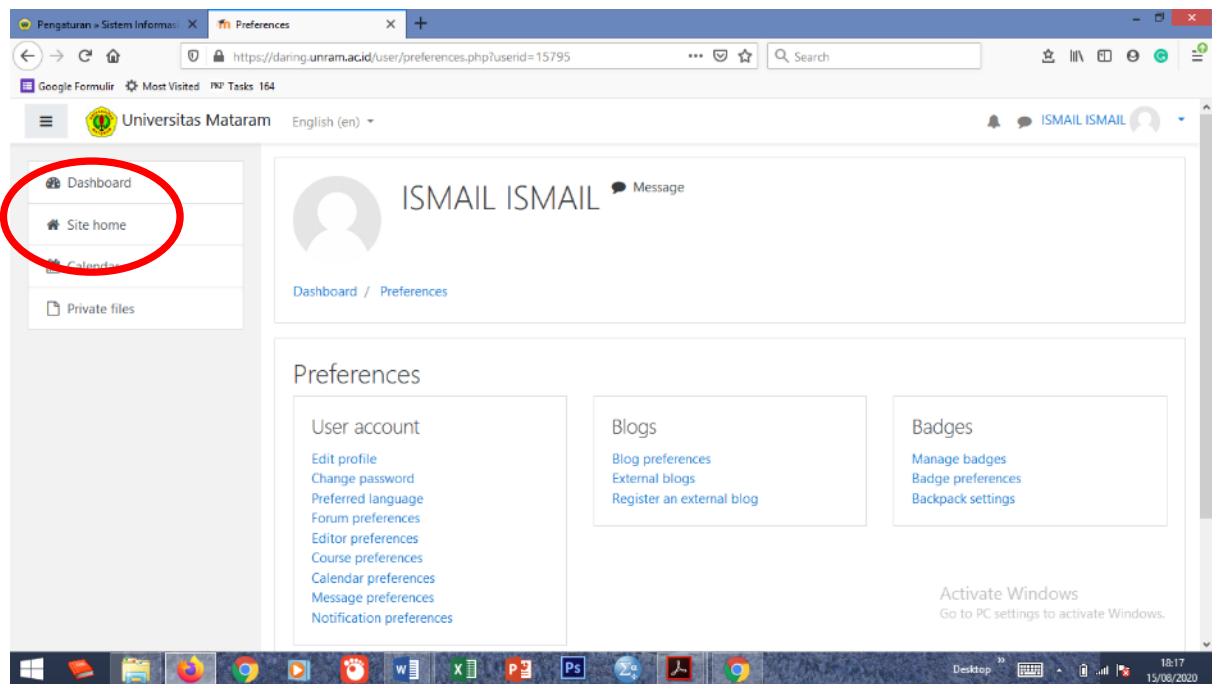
Pengaturan » Sistem Informasi ×
Preferences ×
+

https://daring.unram.ac.id/user/preferences.php?userid=15795
Search

Google Formulir   Most Visited   PKP Tasks 164

Universitas Mataram   English (en)
ISMAIL ISMAIL

Dashboard
Site home
Calendar
Private files

ISMAIL ISMAIL
Message

Dashboard / Preferences

Preferences

User account
Edit profile
Change password
Preferred language
Forum preferences
Editor preferences
Course preferences
Calendar preferences
Message preferences
Notification preferences

Blogs
Blog preferences
External blogs
Register an external blog

Badges
Manage badges
Badge preferences
Backpack settings

Activate Windows
Go to PC settings to activate Windows.

Desktop
18:17
15/08/2020